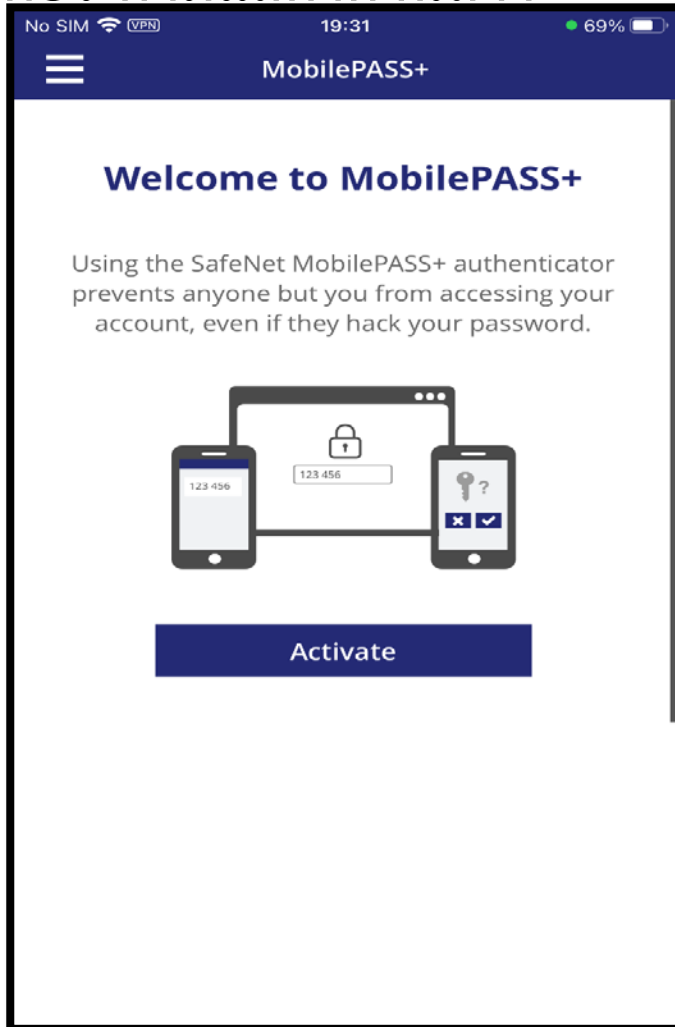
No SIM VPN 19:31 69%

MobilePASS+

Welcome to MobilePASS+

Using the SafeNet MobilePASS+ authenticator prevents anyone but you from accessing your account, even if they hack your password.

123 456

123 456

?

Activate